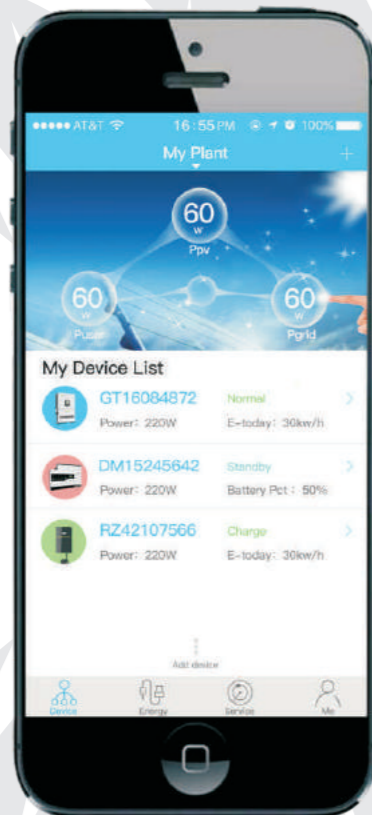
●●●●● AT&T 16:55 PM 100%

My Plant

+

60
W
Ppv

60
W
Puser

60
W
Pgrid

My Device List

GT16084872
Normal
Power: 220W
E-today: 30kw/h

DM15245642
Standby
Power: 220W
Battery Pct: 50%

RZ42107566
Charge
Power: 220W
E-today: 30kw/h

Add device

Device
Energy
Service
Me